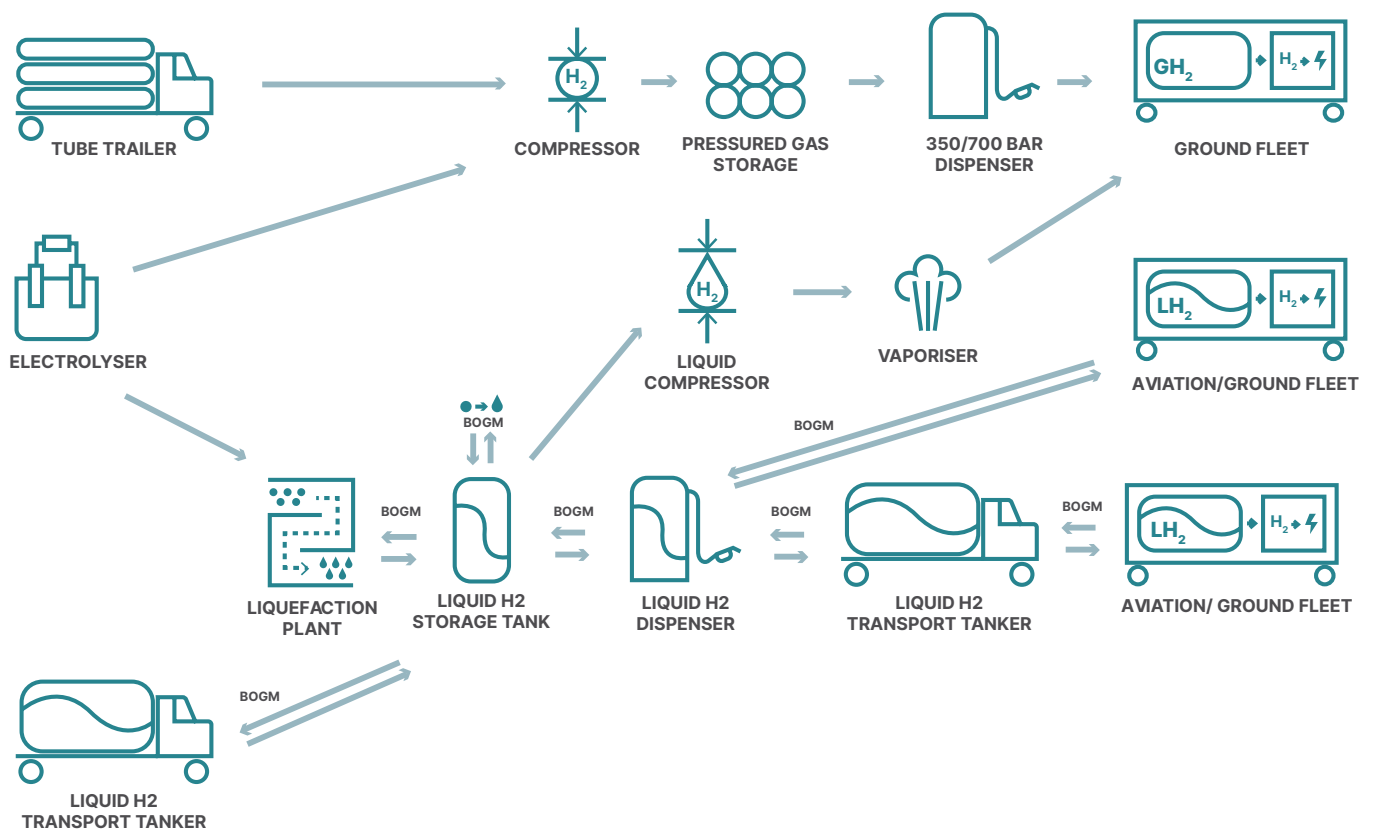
TUBE TRAILER

$H_2$
COMPRESSOR

PRESSURED GAS STORAGE

350/700 BAR DISPENSER

$GH_2$
$H_2$
GROUND FLEET

ELECTROLYSER

$H_2$
LIQUID COMPRESSOR

VAPORISER

$LH_2$
$H_2$
AVIATION/GROUND FLEET

BOGM

BOGM

BOGM
LIQUEFACTION PLANT

LIQUID H2 STORAGE TANK

BOGM
LIQUID H2 DISPENSER

BOGM
LIQUID H2 TRANSPORT TANKER

BOGM
$LH_2$
$H_2$
AVIATION/ GROUND FLEET

BOGM
LIQUID H2 TRANSPORT TANKER